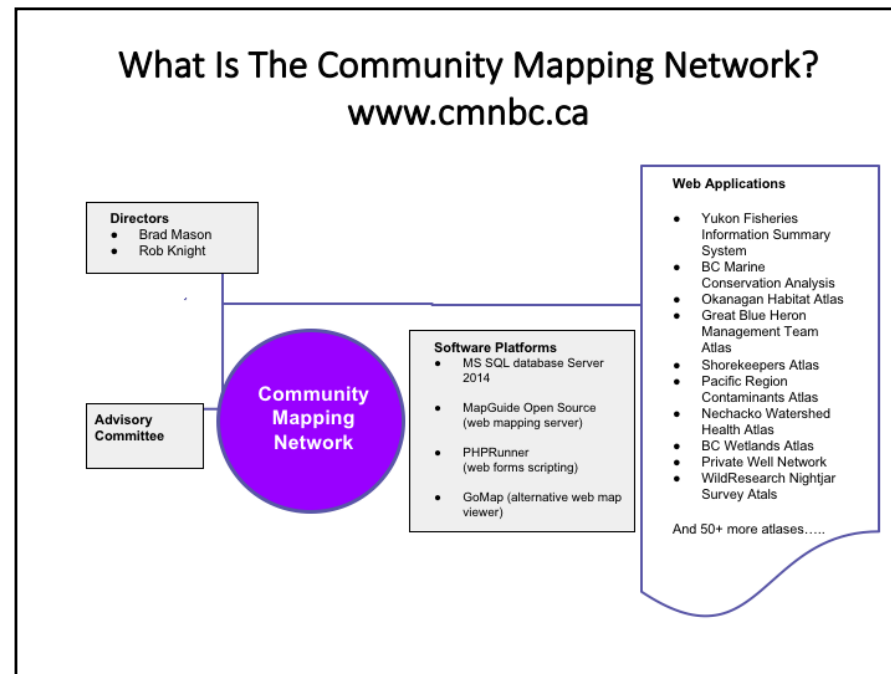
What Is The Community Mapping Network?
www.cmnbc.ca

Directors
- Brad Mason
- Rob Knight

Advisory Committee

Community Mapping Network

Software Platforms
- MS SQL database Server 2014
- MapGuide Open Source (web mapping server)
- PHPRunner (web forms scripting)
- GoMap (alternative web map viewer)

Web Applications
- Yukon Fisheries Information Summary System
- BC Marine Conservation Analysis
- Okanagan Habitat Atlas
- Great Blue Heron Management Team Atlas
- Shorekeepers Atlas
- Pacific Region Contaminants Atlas
- Nechacko Watershed Health Atlas
- BC Wetlands Atlas
- Private Well Network
- WildResearch Nightjar Survey Atals

And 50+ more atlases…..